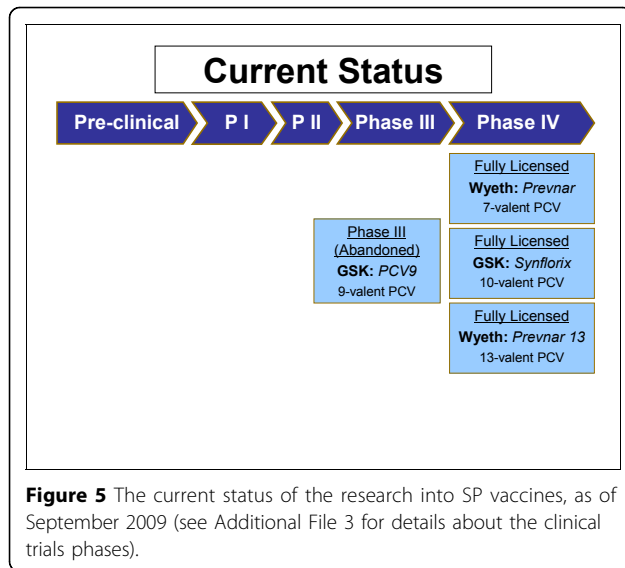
Current Status

Pre-clinical

P I

P II

Phase III

Phase IV

Fully Licensed
Wyeth: Prevnar
7-valent PCV

Phase III
(Abandoned)
GSK: PCV9
9-valent PCV

Fully Licensed
GSK: Synflorix
10-valent PCV

Fully Licensed
Wyeth: Prevnar 13
13-valent PCV

Figure 5 The current status of the research into SP vaccines, as of September 2009 (see Additional File 3 for details about the clinical trials phases).